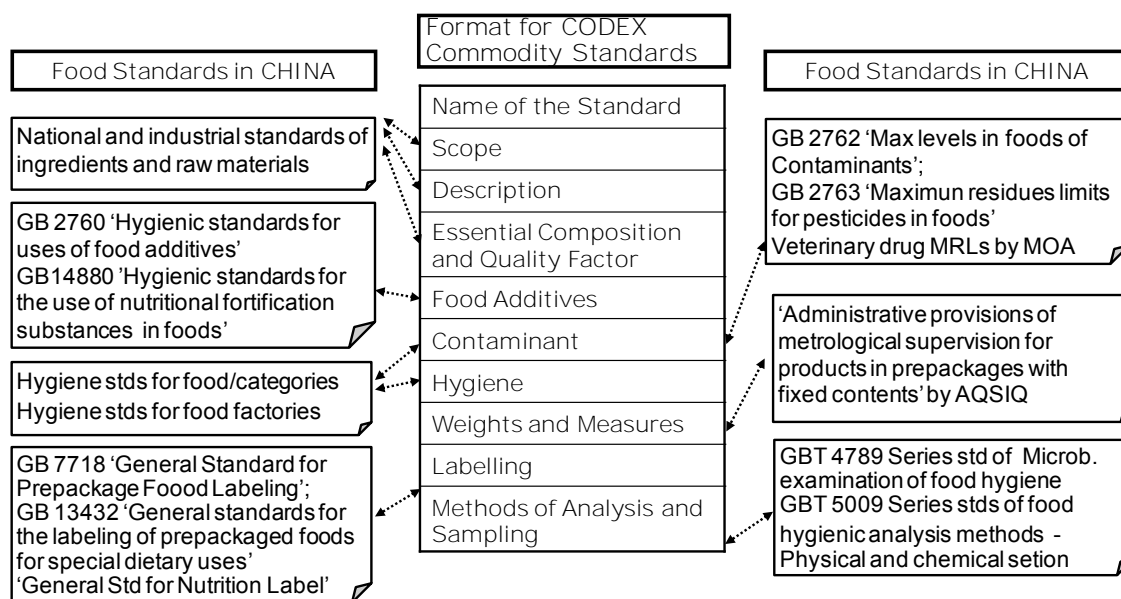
Format for CODEX Commodity Standards

Food Standards in CHINA

National and industrial standards of ingredients and raw materials

GB 2760 'Hygienic standards for uses of food additives'
GB14880 'Hygienic standards for the use of nutritional fortification substances in foods'

Hygiene stds for food/categories
Hygiene stds for food factories

GB 7718 'General Standard for Prepackage Foood Labeling';
GB 13432 'General standards for the labeling of prepackaged foods for special dietary uses'
'General Std for Nutrition Label'

Name of the Standard
Scope
Description
Essential Composition and Quality Factor
Food Additives
Contaminant
Hygiene
Weights and Measures
Labelling
Methods of Analysis and Sampling

Food Standards in CHINA

GB 2762 'Max levels in foods of Contaminants';
GB 2763 'Maximun residues limits for pesticides in foods'
Veterinary drug MRLs by MOA

'Administrative provisions of metrological supervision for products in prepackages with fixed contents' by AQSIQ

GBT 4789 Series std of Microb. examination of food hygiene
GBT 5009 Series stds of food hygienic analysis methods - Physical and chemical setion